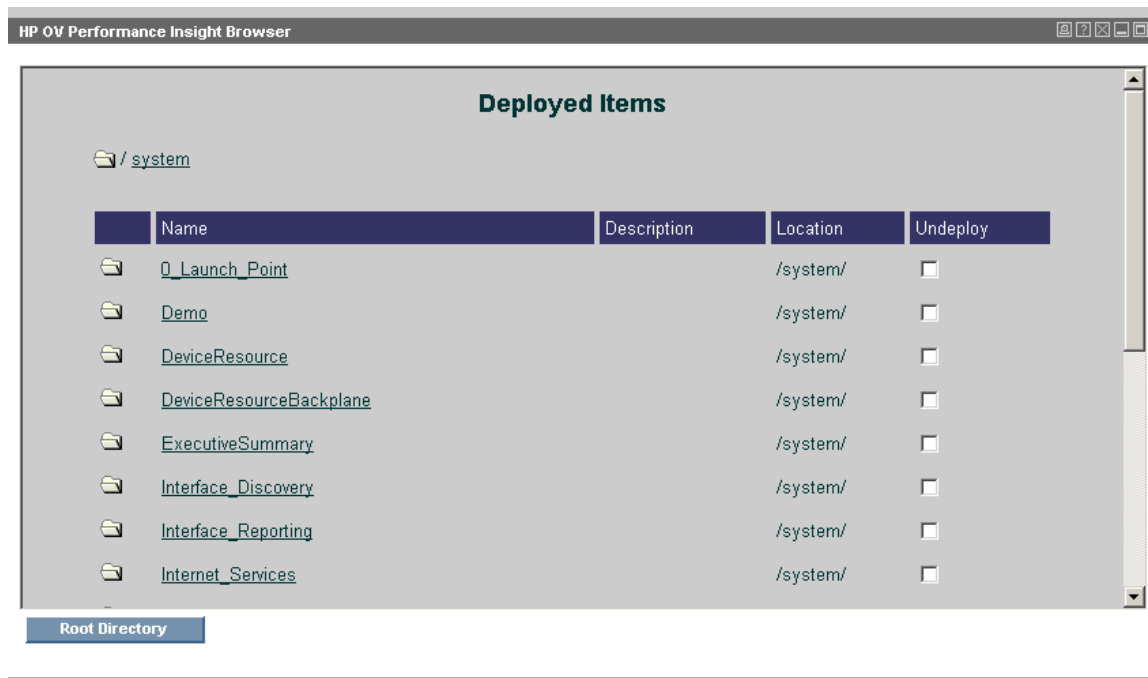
HP OV Performance Insight Browser

Deployed Items

/ system

| | Name | Description | Location | Undeploy |
|---|---|---|---|---|
| | 0_Launch_Point | | /system/ | |
| | Demo | | /system/ | |
| | DeviceResource | | /system/ | |
| | DeviceResourceBackplane | | /system/ | |
| | ExecutiveSummary | | /system/ | |
| | Interface_Discovery | | /system/ | |
| | Interface_Reporting | | /system/ | |
| | Internet_Services | | /system/ | |

Root Directory